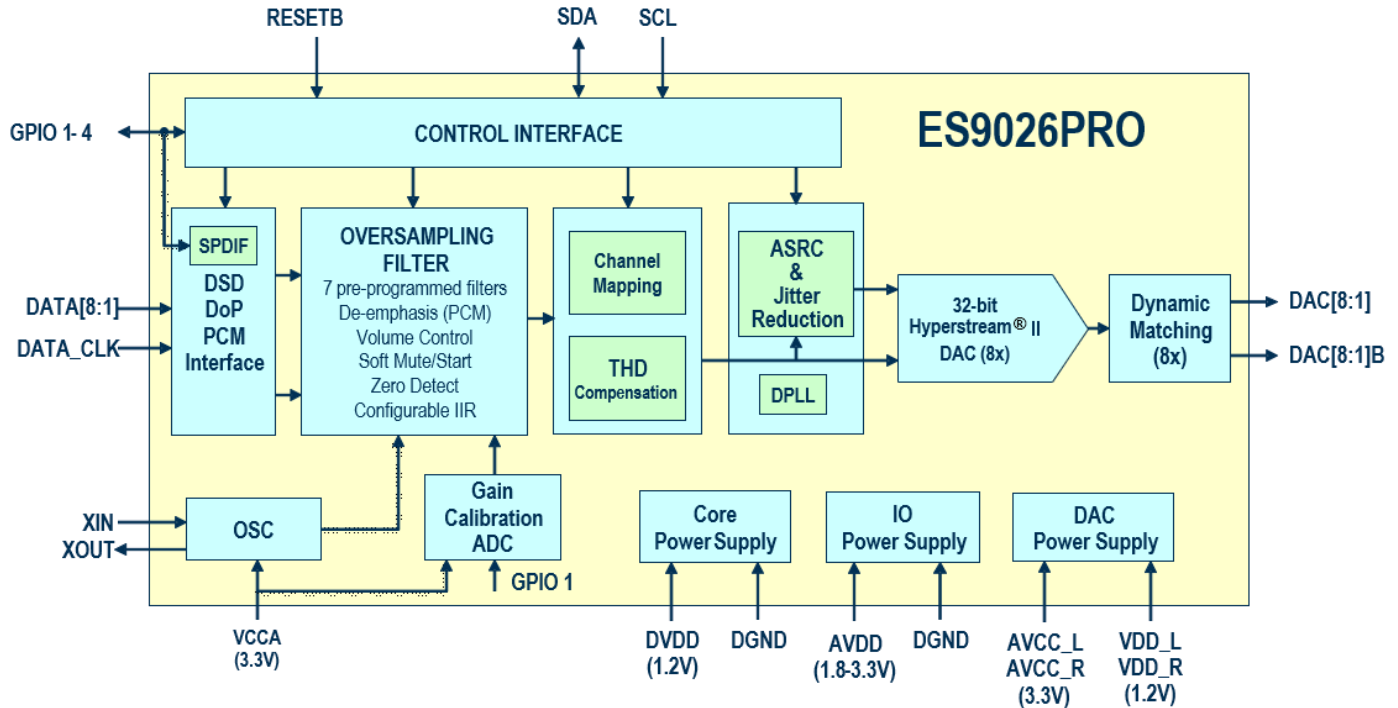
RESETB

SDA

SCL

GPIO 1- 4

CONTROL INTERFACE

ES9026PRO

SPDIF

DSD
DoP
PCM
Interface

DATA[8:1]

DATA_CLK

OVERSAMPLING FILTER
7 pre-programmed filters
De-emphasis (PCM)
Volume Control
Soft Mute/Start
Zero Detect
Configurable IIR

Channel Mapping

THD Compensation

ASRC & Jitter Reduction

DPLL

32-bit Hyperstream® II DAC (8x)

Dynamic Matching (8x)

DAC[8:1]

DAC[8:1]B

XIN

XOUT

OSC

Gain Calibration ADC

GPIO 1

Core Power Supply

IO Power Supply

DAC Power Supply

VCCA
(3.3V)

DVDD
(1.2V)

DGND

AVDD
(1.8-3.3V)

DGND

AVCC_L
AVCC_R
(3.3V)

VDD_L
VDD_R
(1.2V)